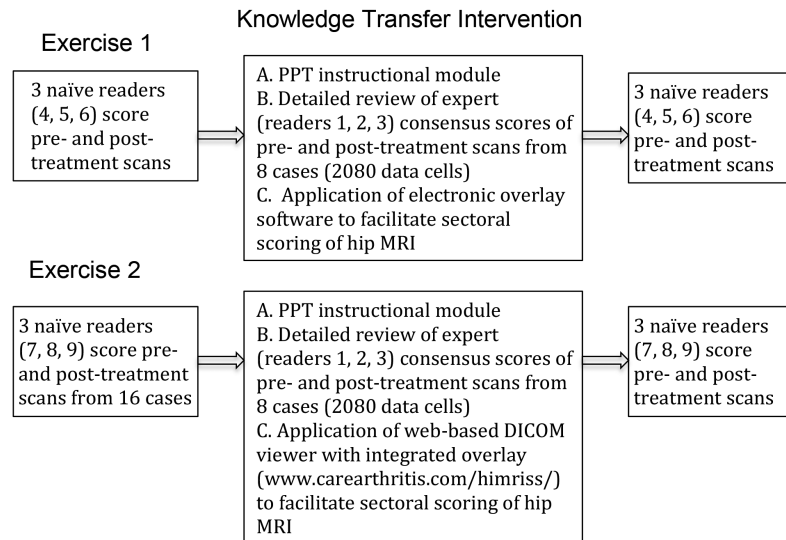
Knowledge Transfer Intervention

Exercise 1

3 naïve readers (4, 5, 6) score pre- and post-treatment scans

A. PPT instructional module
B. Detailed review of expert (readers 1, 2, 3) consensus scores of pre- and post-treatment scans from 8 cases (2080 data cells)
C. Application of electronic overlay software to facilitate sectoral scoring of hip MRI

3 naïve readers (4, 5, 6) score pre- and post-treatment scans

Exercise 2

3 naïve readers (7, 8, 9) score pre- and post-treatment scans from 16 cases

A. PPT instructional module
B. Detailed review of expert (readers 1, 2, 3) consensus scores of pre- and post-treatment scans from 8 cases (2080 data cells)
C. Application of web-based DICOM viewer with integrated overlay (www.carearthritis.com/himriss/) to facilitate sectoral scoring of hip MRI

3 naïve readers (7, 8, 9) score pre- and post-treatment scans